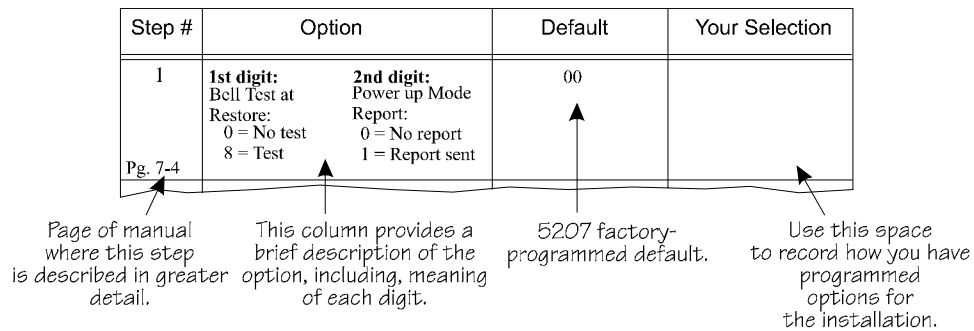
| Step # | Option | Default | Your Selection |
|---|---|---|---|
| 1<br>Pg. 7-4 | **1st digit:** Bell Test at Restore: 0 = No test 8 = Test **2nd digit:** Power up Mode Report: 0 = No report 1 = Report sent | 00 | |

Page of manual where this step is described in greater detail.

This column provides a brief description of the option, including, meaning of each digit.

5207 factory-programmed default.

Use this space to record how you have programmed options for the installation.